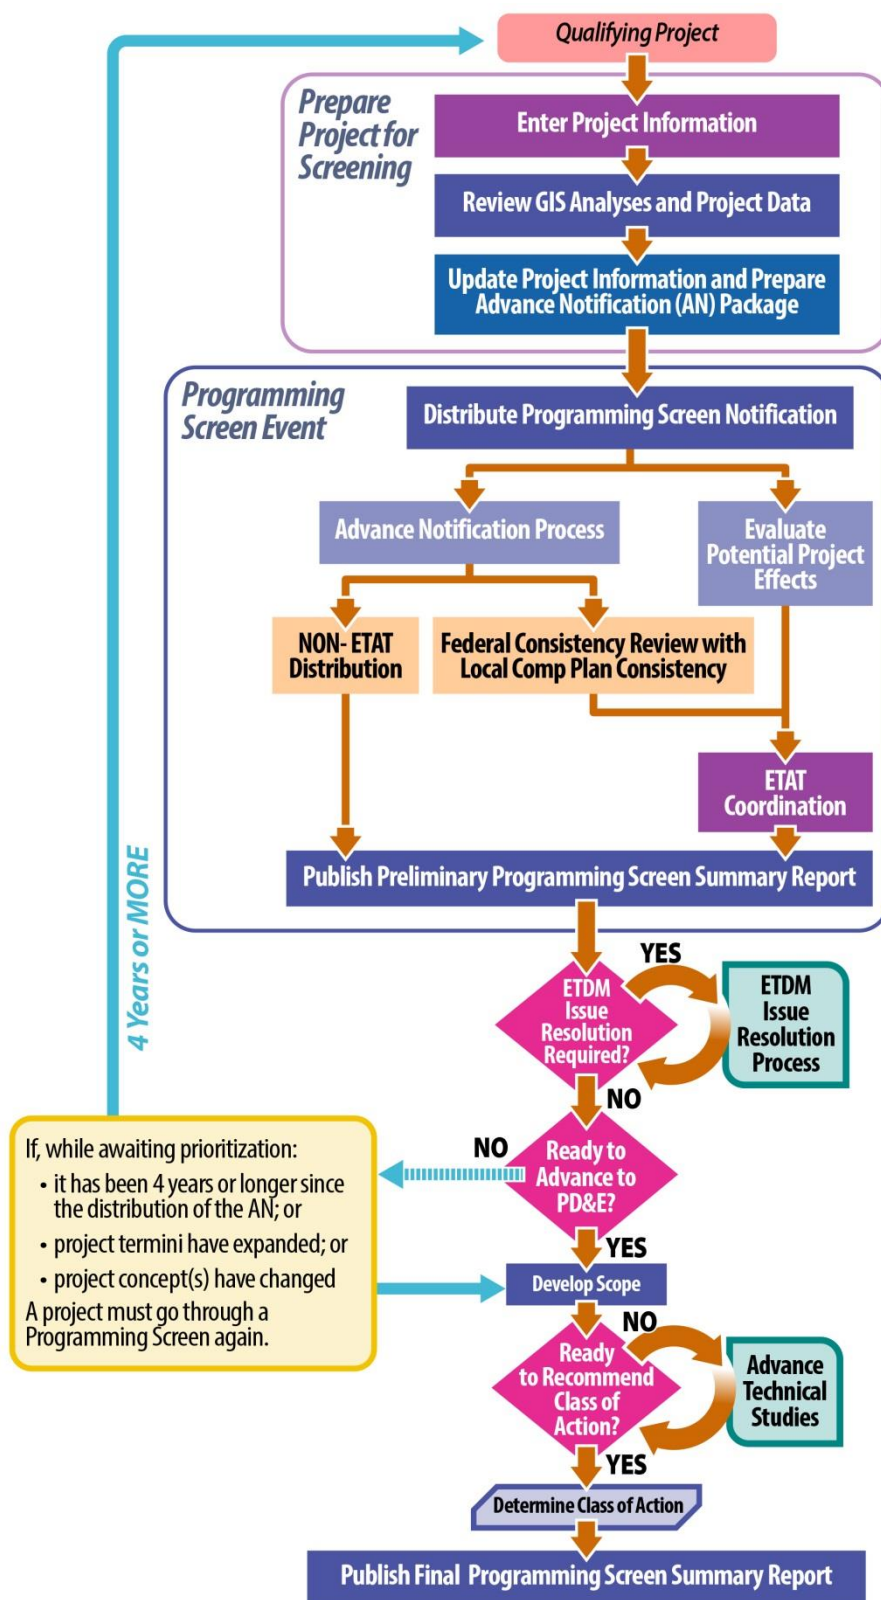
Qualifying Project

Prepare Project for Screening

Enter Project Information

Review GIS Analyses and Project Data

Update Project Information and Prepare Advance Notification (AN) Package

Programming Screen Event

Distribute Programming Screen Notification

Advance Notification Process

Evaluate Potential Project Effects

NON- ETAT Distribution

Federal Consistency Review with Local Comp Plan Consistency

ETAT Coordination

Publish Preliminary Programming Screen Summary Report

4 Years or MORE

YES

ETDM Issue Resolution Required?

ETDM Issue Resolution Process

NO

NO

Ready to Advance to PD&E?

If, while awaiting prioritization:
• it has been 4 years or longer since the distribution of the AN; or
• project termini have expanded; or
• project concept(s) have changed
A project must go through a Programming Screen again.

YES

Develop Scope

NO

Ready to Recommend Class of Action?

Advance Technical Studies

YES

Determine Class of Action

Publish Final Programming Screen Summary Report